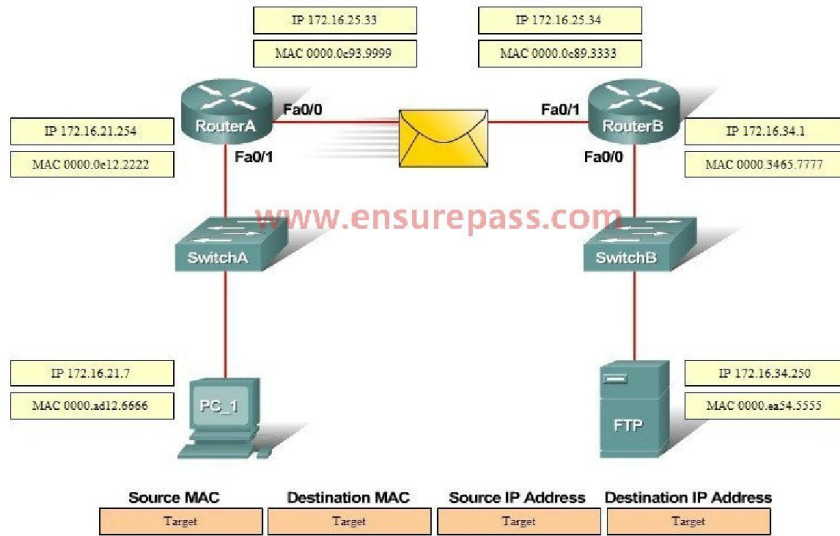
IP 172.16.25.33

MAC 0000.0c93.9999

IP 172.16.25.34

MAC 0000.0c89.3333

IP 172.16.21.254

MAC 0000.0e12.2222

RouterA

Fa0/0

Fa0/1

Fa0/1

RouterB

Fa0/0

IP 172.16.34.1

MAC 0000.3465.7777

www.ensurepass.com

SwitchA

SwitchB

IP 172.16.21.7

MAC 0000.ad12.6666

PC_1

IP 172.16.34.250

MAC 0000.ea54.5555

FTP

| Source MAC | Destination MAC | Source IP Address | Destination IP Address |
|---|---|---|---|
| Target | Target | Target | Target |